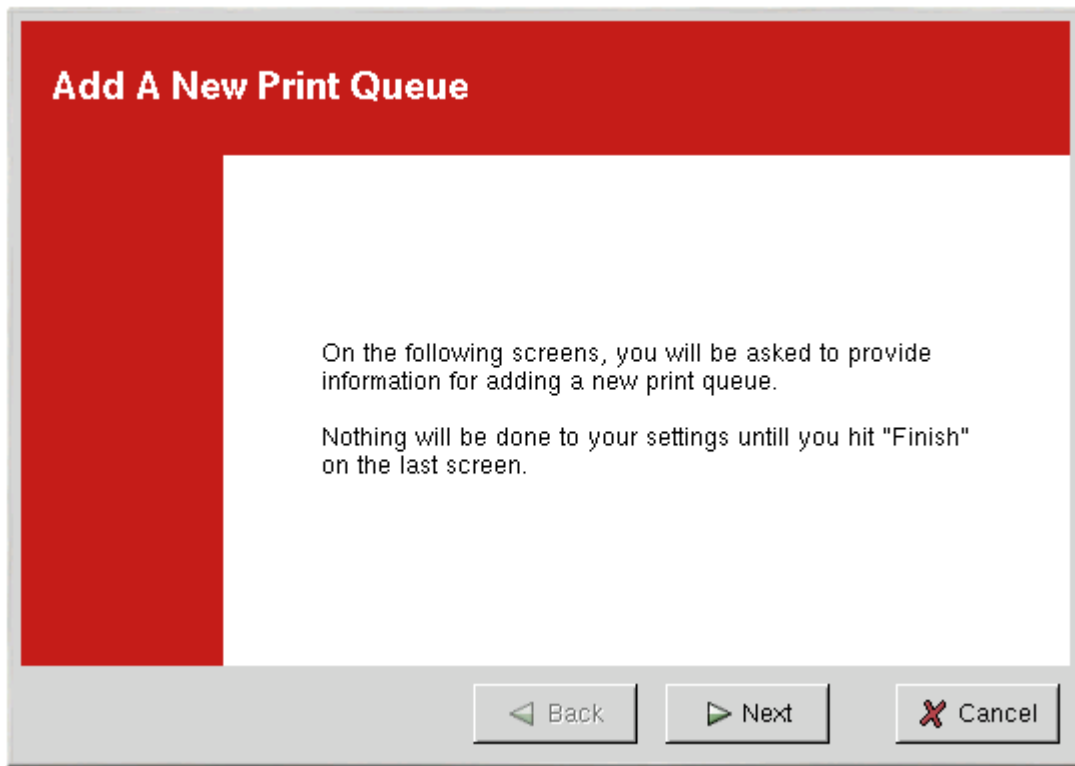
Add A New Print Queue

On the following screens, you will be asked to provide information for adding a new print queue.

Nothing will be done to your settings untill you hit "Finish" on the last screen.

Back

Next

Cancel